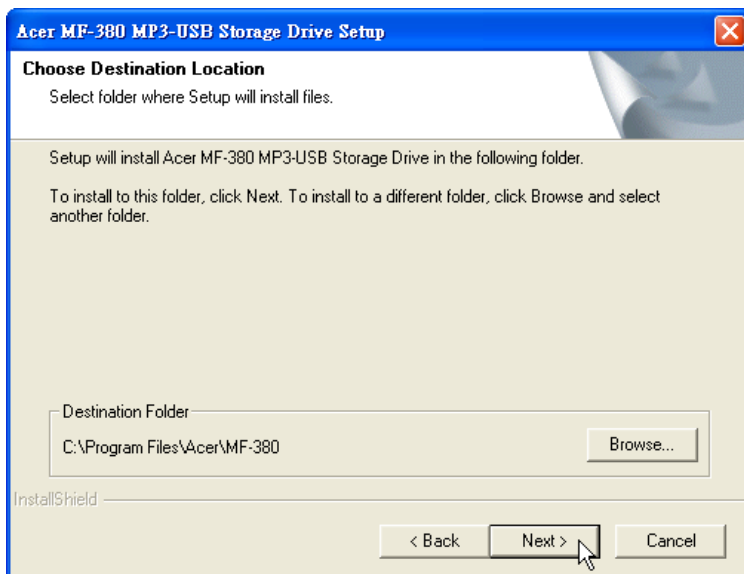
Acer MF-380 MP3-USB Storage Drive Setup

Choose Destination Location

Select folder where Setup will install files.

Setup will install Acer MF-380 MP3-USB Storage Drive in the following folder.

To install to this folder, click Next. To install to a different folder, click Browse and select another folder.

Destination Folder

C:\Program Files\Acer\MF-380

Browse...

InstallShield

< Back

Next >

Cancel